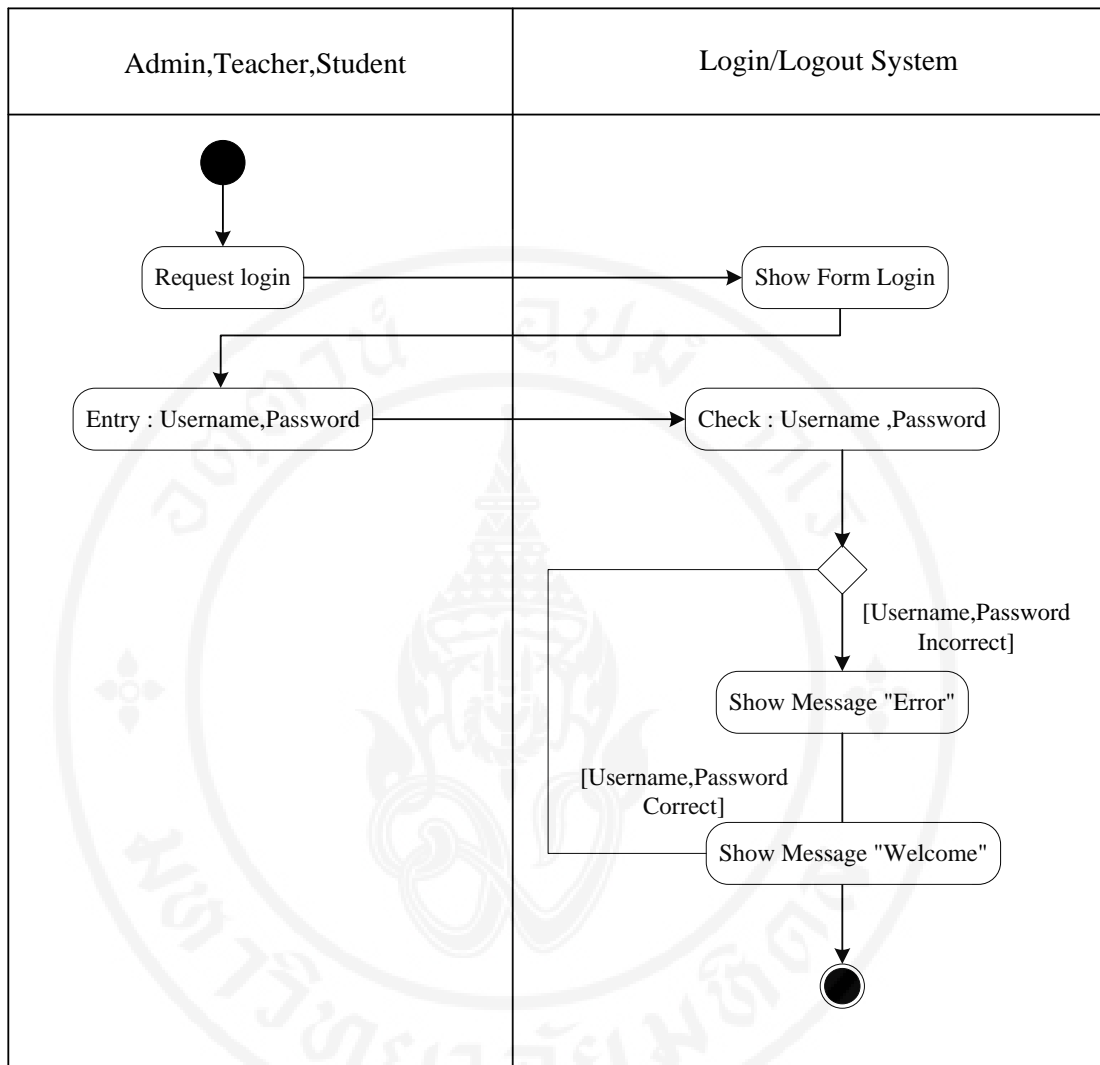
| Admin,Teacher,Student | Login/Logout System |
|---|---|

Request login

Show Form Login

Entry : Username,Password

Check : Username ,Password

[Username,Password Incorrect]

Show Message "Error"

[Username,Password Correct]

Show Message "Welcome"